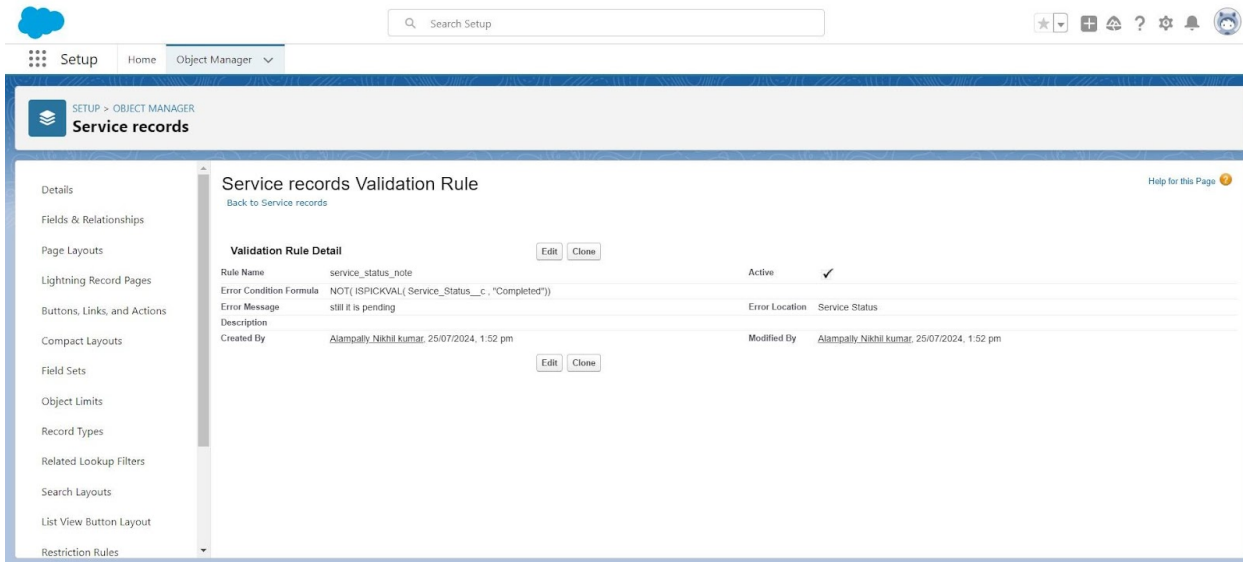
Search Setup

Setup Home Object Manager

SETUP > OBJECT MANAGER
Service records

Details
Fields & Relationships
Page Layouts
Lightning Record Pages
Buttons, Links, and Actions
Compact Layouts
Field Sets
Object Limits
Record Types
Related Lookup Filters
Search Layouts
List View Button Layout
Restriction Rules

Service records Validation Rule
Back to Service records

Help for this Page

Validation Rule Detail Edit Clone

| | | | |
|---|---|---|---|
| Rule Name | service_status_note | Active | ✓ |
| Error Condition Formula | NOT( ISPICKVAL( Service_Status__c , "Completed")) | | |
| Error Message | still it is pending | Error Location | Service Status |
| Description | | | |
| Created By | Alampally Nikhil kumar, 25/07/2024, 1:52 pm | Modified By | Alampally Nikhil kumar, 25/07/2024, 1:52 pm |

Edit Clone